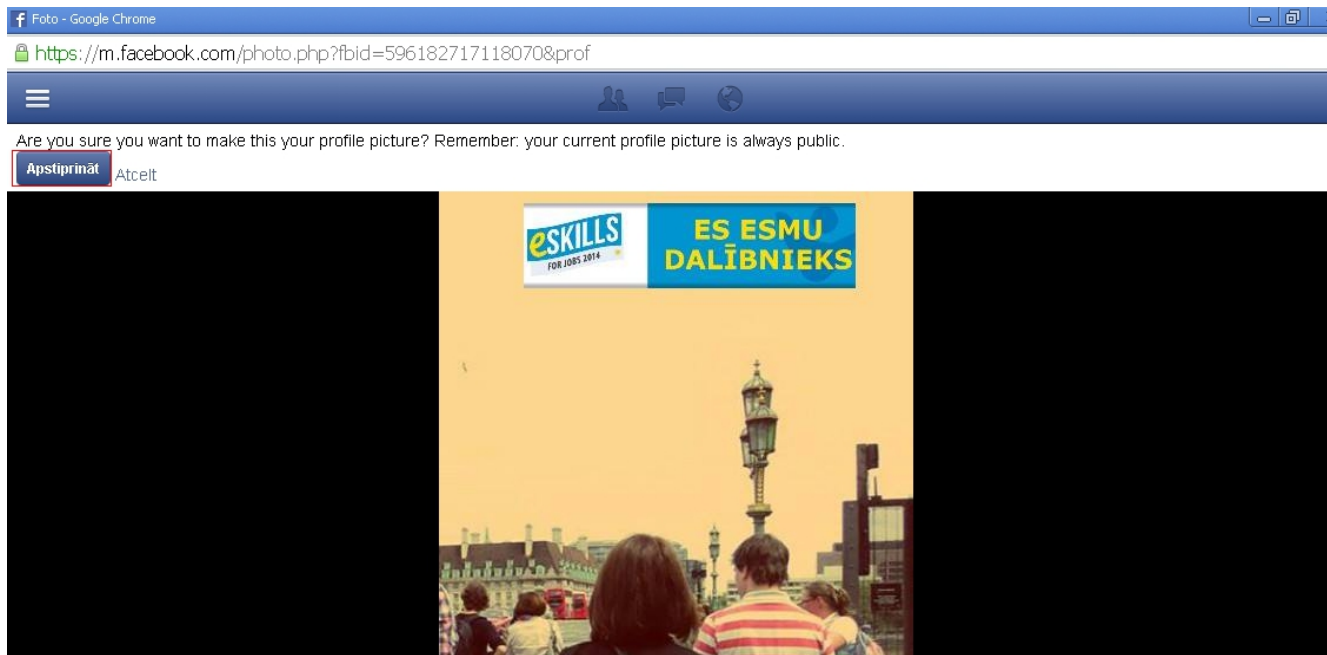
Foto - Google Chrome

https://m.facebook.com/photo.php?fbid=596182717118070&prof

Are you sure you want to make this your profile picture? Remember: your current profile picture is always public.

Apstiprināt Atcelt

eSKILLS FOR JOBS 2014

ES ESMU DALĪBNIEKS